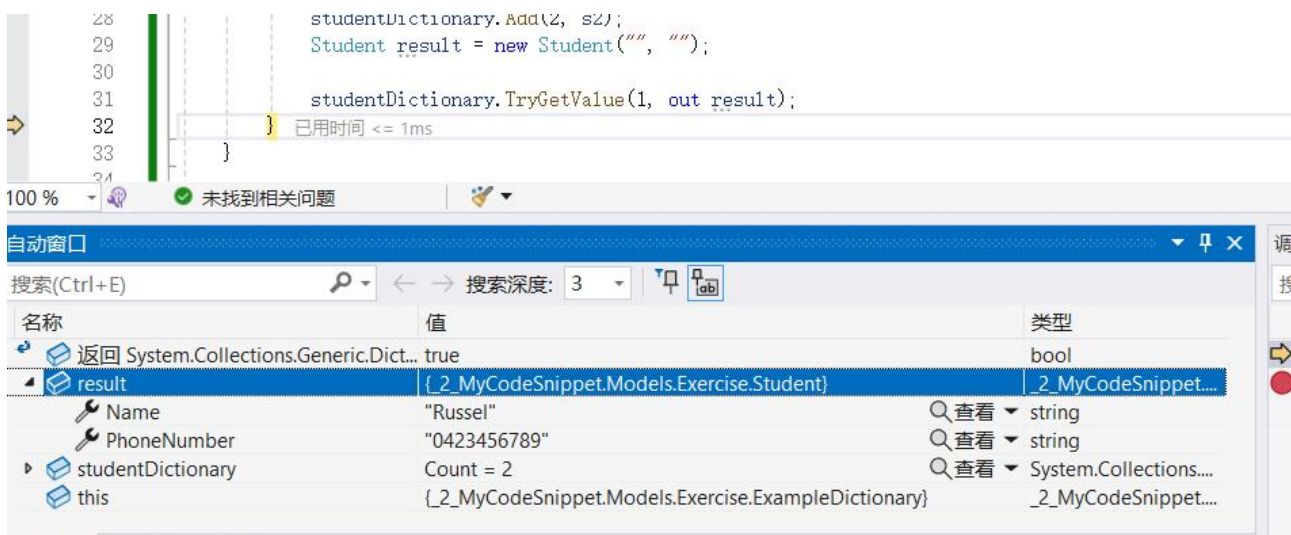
28 studentDictionary.Add(2, s2);
29 Student result = new Student("", "");
30
31 studentDictionary.TryGetValue(1, out result);
32 } 已用时间 <= 1ms
33 }
34

100 % 未找到相关问题

自动窗口

搜索(Ctrl+E) 搜索深度: 3

| 名称 | 值 | 类型 |
|---|---|---|
| 返回 System.Collections.Generic.Dict... | true | bool |
| result | {_2_MyCodeSnippet.Models.Exercise.Student} | _2_MyCodeSnippet.... |
| Name | "Russel" 查看 | string |
| PhoneNumber | "0423456789" 查看 | string |
| studentDictionary | Count = 2 查看 | System.Collections.... |
| this | {_2_MyCodeSnippet.Models.Exercise.ExampleDictionary} | _2_MyCodeSnippet.... |

调
搜